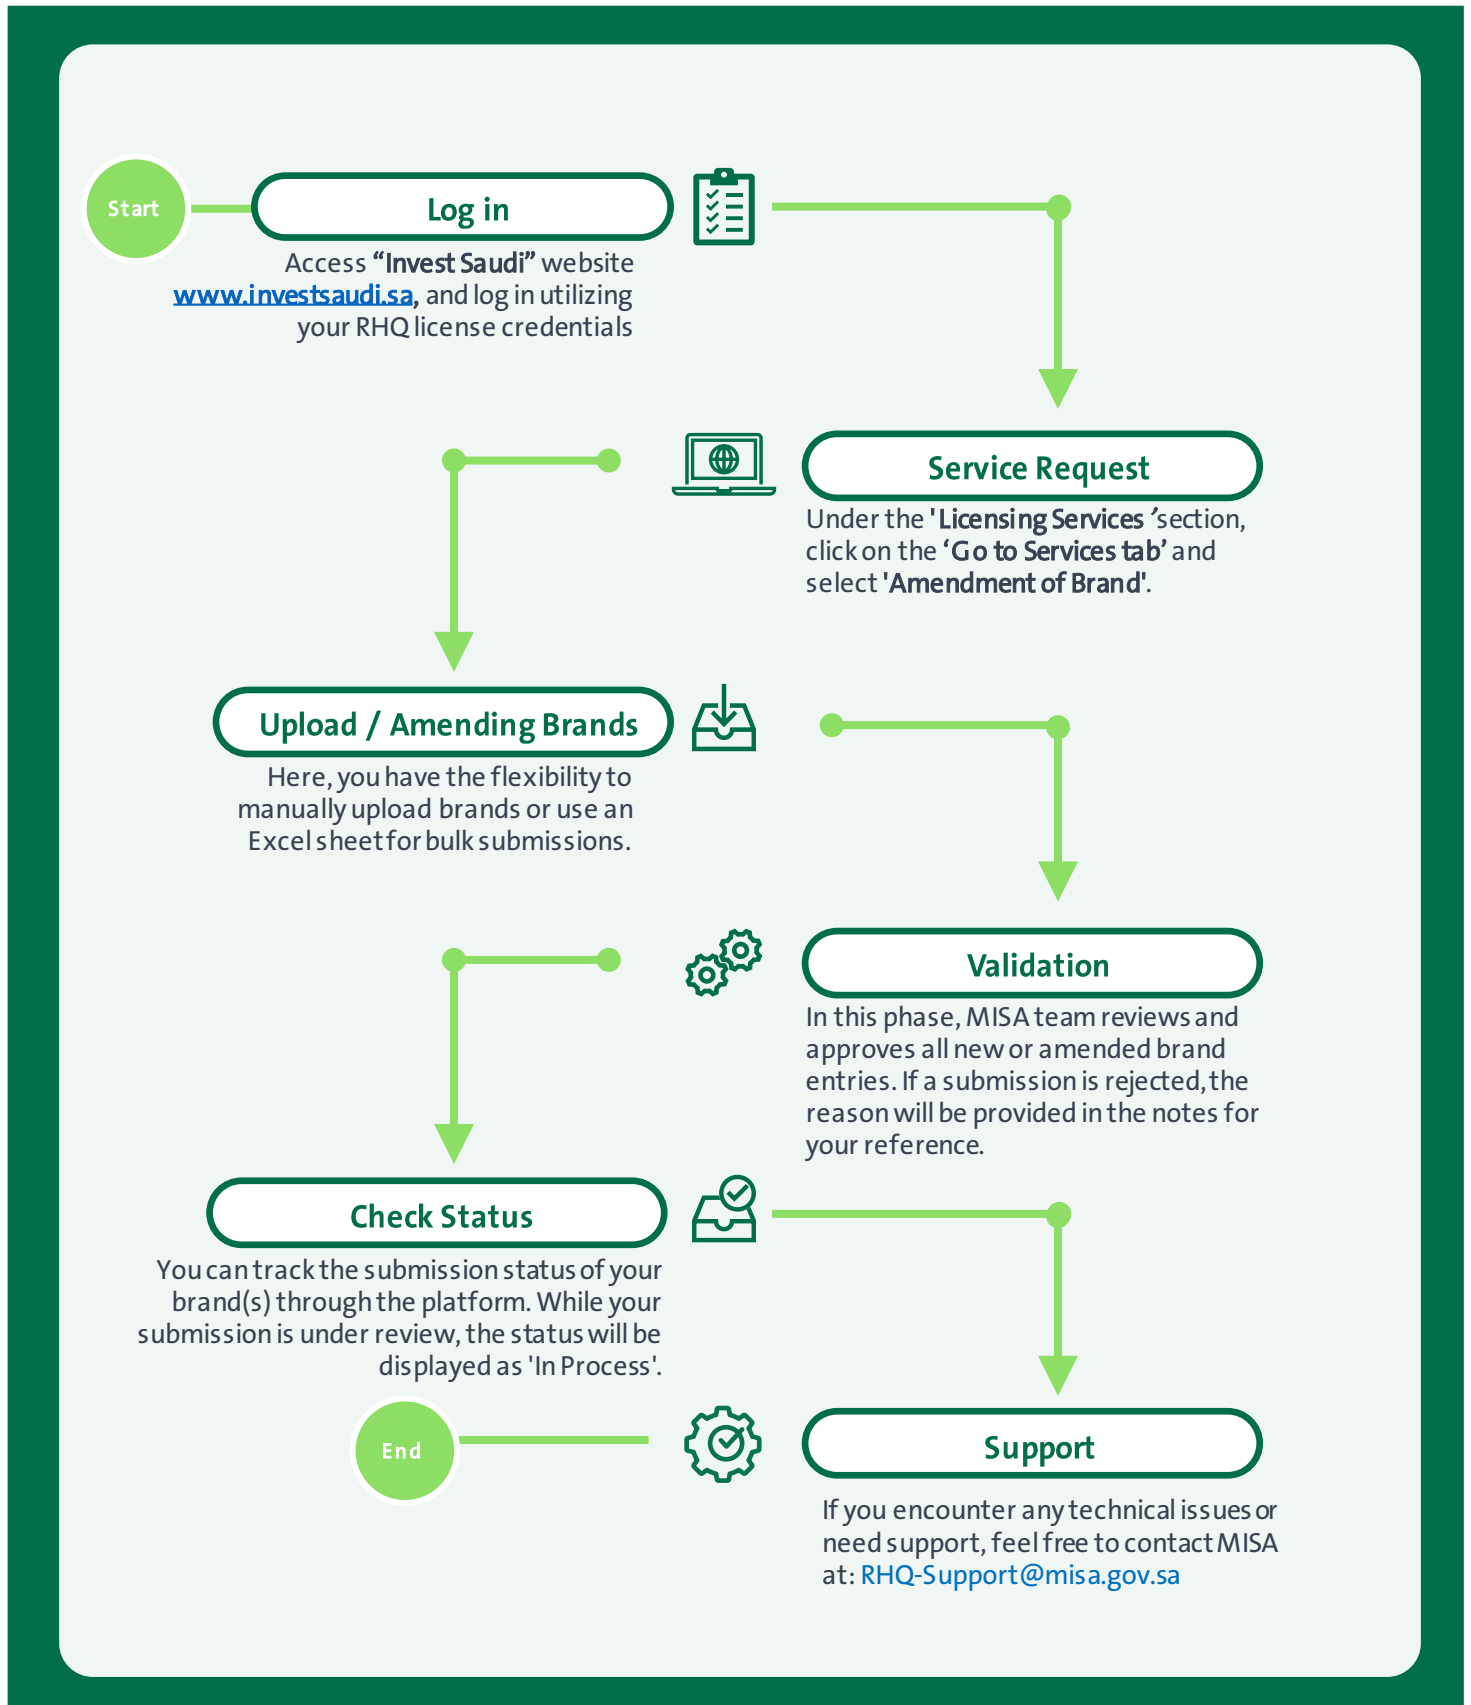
Start

Log in

Access "Invest Saudi" website www.investsaudi.sa, and log in utilizing your RHQ license credentials

Service Request

Under the 'Licensing Services 'section, click on the 'Go to Services tab' and select 'Amendment of Brand'.

Upload / Amending Brands

Here, you have the flexibility to manually upload brands or use an Excel sheet for bulk submissions.

Validation

In this phase, MISA team reviews and approves all new or amended brand entries. If a submission is rejected, the reason will be provided in the notes for your reference.

Check Status

You can track the submission status of your brand(s) through the platform. While your submission is under review, the status will be displayed as 'In Process'.

End

Support

If you encounter any technical issues or need support, feel free to contact MISA at: RHQ-Support@misa.gov.sa